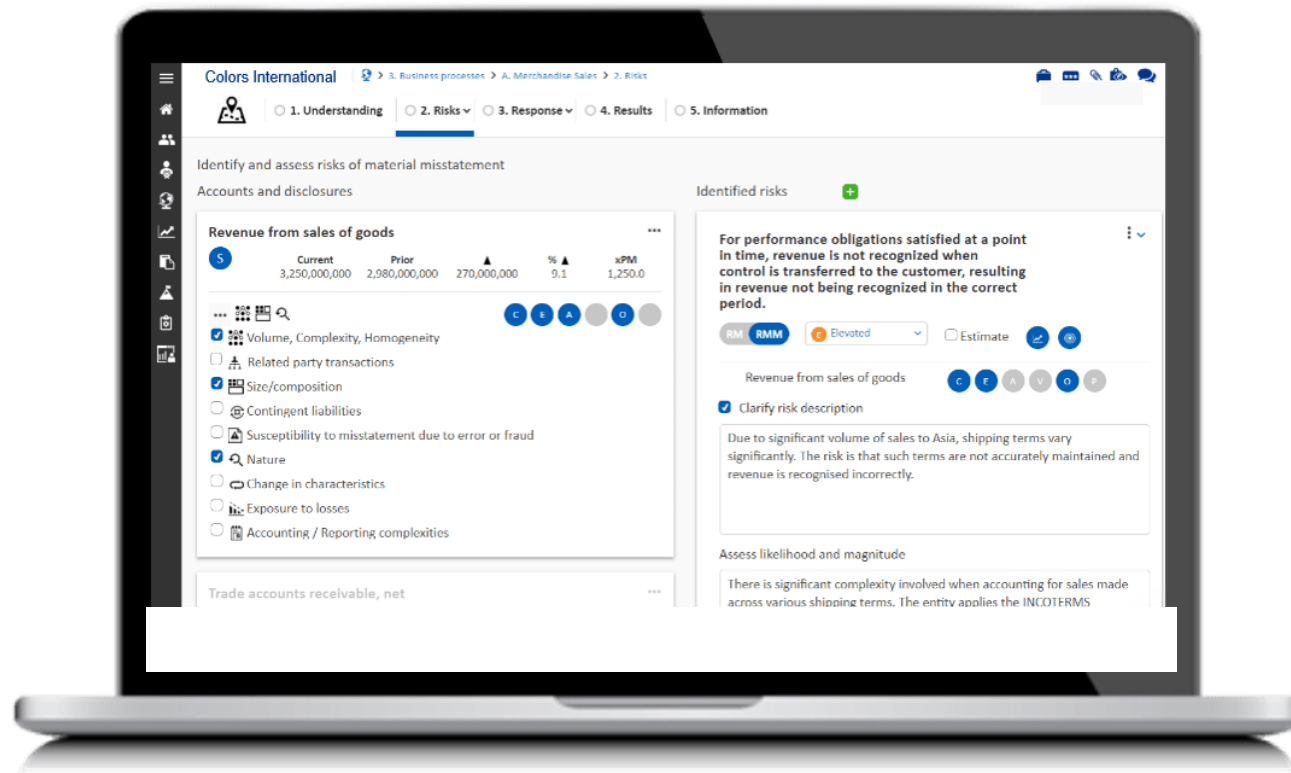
Colors International

3. Business processes > A. Merchandise Sales > 2. Risks

1. Understanding 2. Risks 3. Response 4. Results 5. Information

Identify and assess risks of material misstatement

Accounts and disclosures

Identified risks

Revenue from sales of goods

S

| Current | Prior | ▲ | % ▲ | xPM |
|---|---|---|---|---|
| 3,250,000,000 | 2,980,000,000 | 270,000,000 | 9.1 | 1,250.0 |

C E A O

Volume, Complexity, Homogeneity
Related party transactions
Size/composition
Contingent liabilities
Susceptibility to misstatement due to error or fraud
Nature
Change in characteristics
Exposure to losses
Accounting / Reporting complexities

Trade accounts receivable, net

For performance obligations satisfied at a point in time, revenue is not recognized when control is transferred to the customer, resulting in revenue not being recognized in the correct period.

RM RMM

E Elevated

Estimate

Revenue from sales of goods

C E A V O P

Clarify risk description

Due to significant volume of sales to Asia, shipping terms vary significantly. The risk is that such terms are not accurately maintained and revenue is recognised incorrectly.

Assess likelihood and magnitude

There is significant complexity involved when accounting for sales made across various shipping terms. The entity applies the INCOTERMS